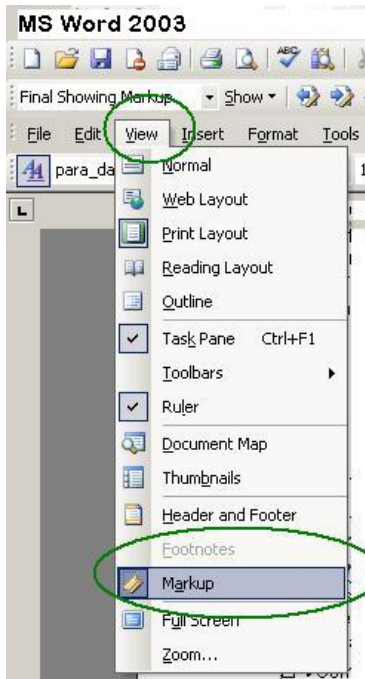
MS Word 2003

Final Showing Markup
Show

File Edit View Insert Format Tools

para_da

Normal
Web Layout
Print Layout
Reading Layout
Outline
Task Pane Ctrl+F1
Toolbars
Ruler
Document Map
Thumbnails
Header and Footer
Footnotes
Markup
Full Screen
Zoom...